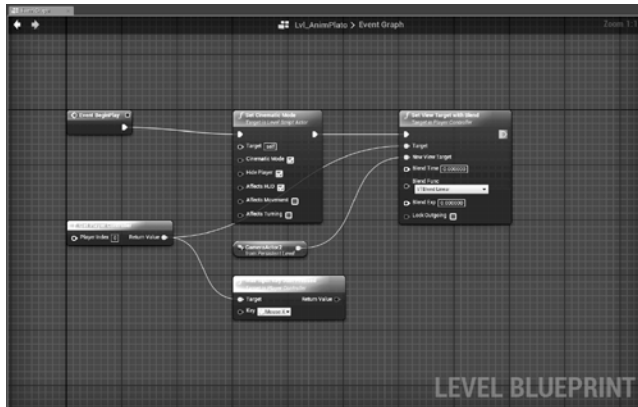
Lvl_AnimPlato > Event Graph

Zoom 1:1

Event BeginPlay

Set Cinematic Mode
Target is Level Script Actor

Target self

Cinematic Mode

Hide Player

Affects HUD

Affects Movement

Affects Turning

Set View Target with Blend
Target is Player Controller

Target

New View Target

Blend Time 0.000000

Blend Func

VTBlend Linear

Blend Exp 0.000000

Lock Outgoing

Player Index 0

Return Value

CameraActor2
from Persistent Level

Target

Return Value

Key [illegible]

LEVEL BLUEPRINT